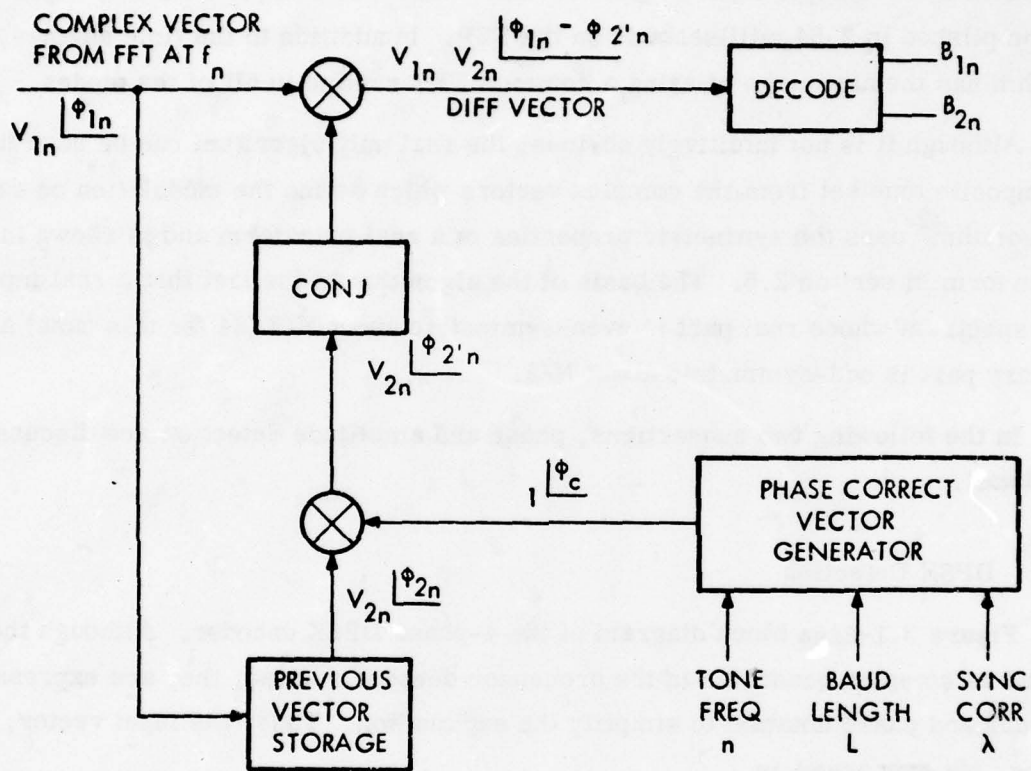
COMPLEX VECTOR FROM FFT AT $f_n$

$V_{1n} \underline{|\phi_{1n}}$

$V_{1n} V_{2n} \underline{|\phi_{1n} - \phi_{2'n}}$

DIFF VECTOR

DECODE

$B_{1n}$

$B_{2n}$

CONJ

$V_{2n} \underline{|\phi_{2'n}}$

$1 \underline{|\phi_c}$

PHASE CORRECT VECTOR GENERATOR

$V_{2n} \underline{|\phi_{2n}}$

PREVIOUS VECTOR STORAGE

TONE FREQ n

BAUD LENGTH L

SYNC CORR $\lambda$